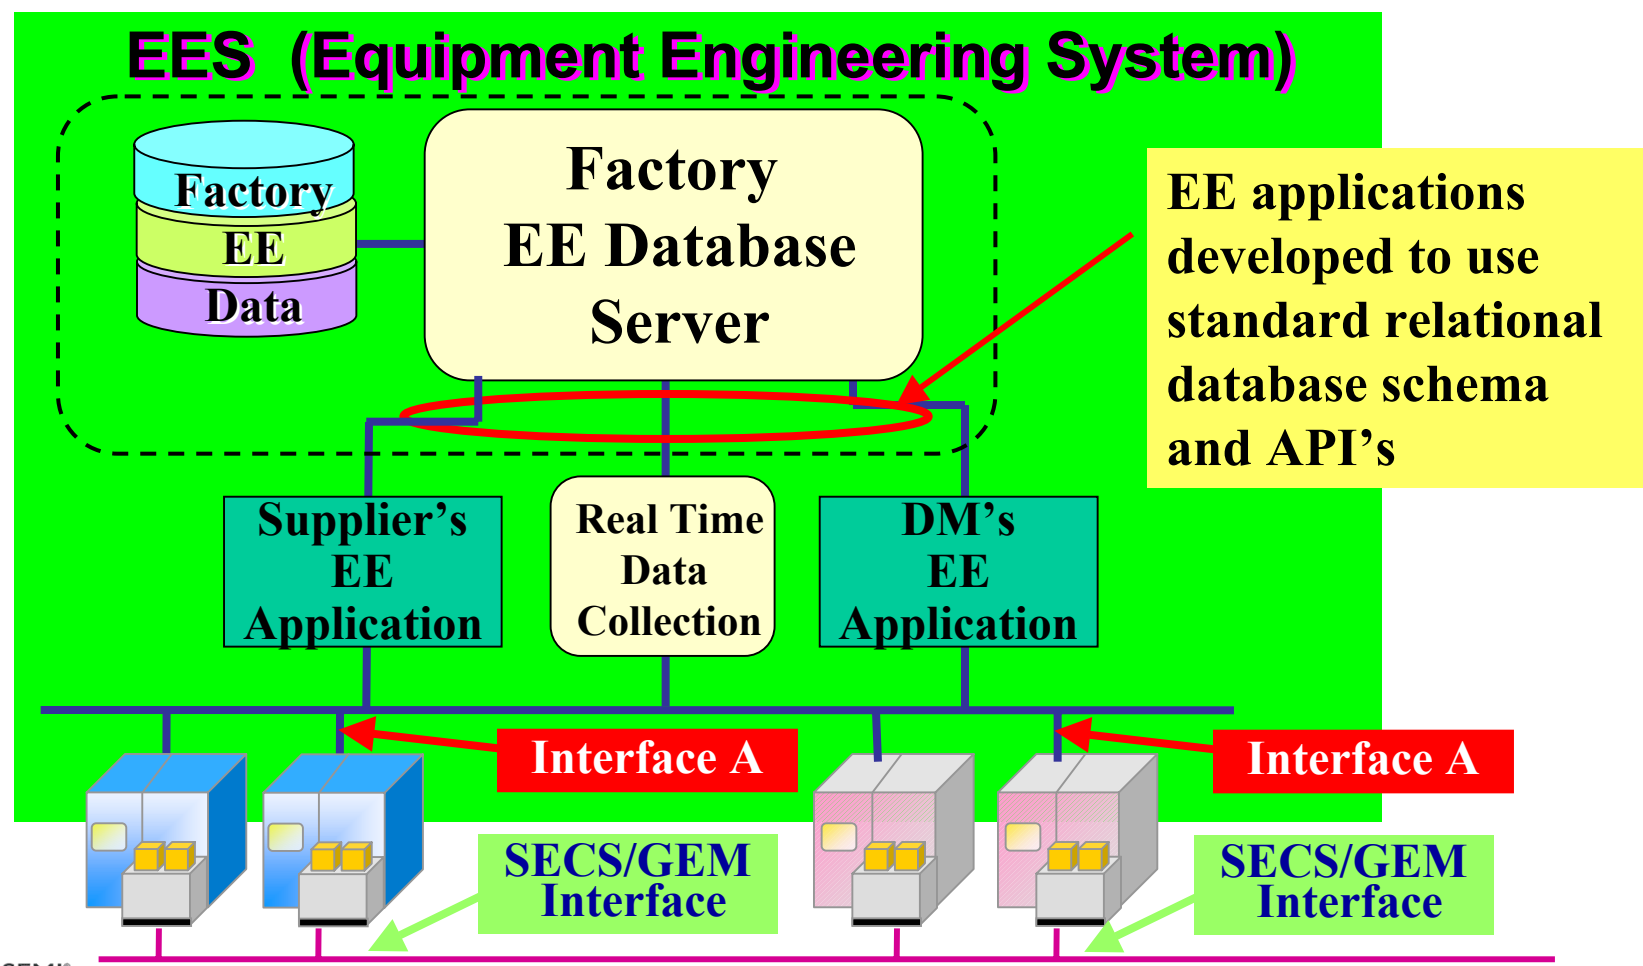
EES (Equipment Engineering System)

Factory EE Data

Factory EE Database Server

EE applications developed to use standard relational database schema and API’s

Supplier’s EE Application

Real Time Data Collection

DM’s EE Application

Interface A

Interface A

SECS/GEM Interface

SECS/GEM Interface